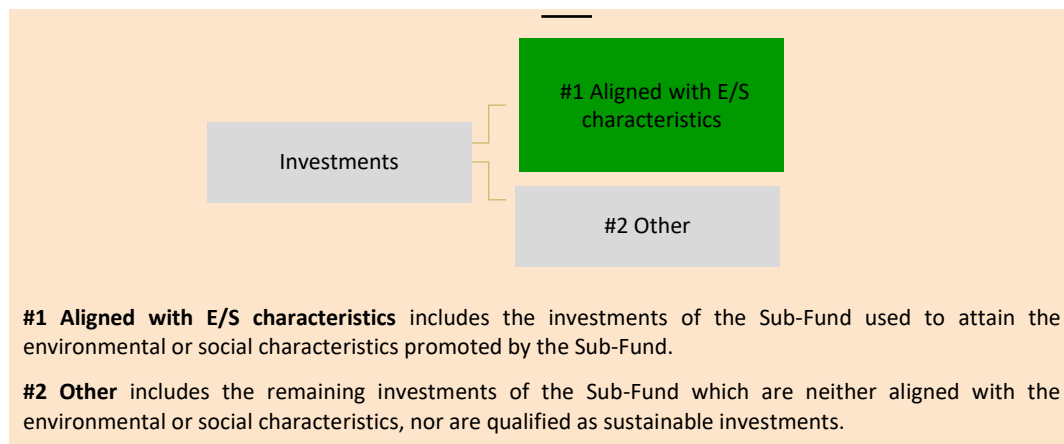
Investments

#1 Aligned with E/S characteristics

#2 Other

**#1 Aligned with E/S characteristics** includes the investments of the Sub-Fund used to attain the environmental or social characteristics promoted by the Sub-Fund.

**#2 Other** includes the remaining investments of the Sub-Fund which are neither aligned with the environmental or social characteristics, nor are qualified as sustainable investments.